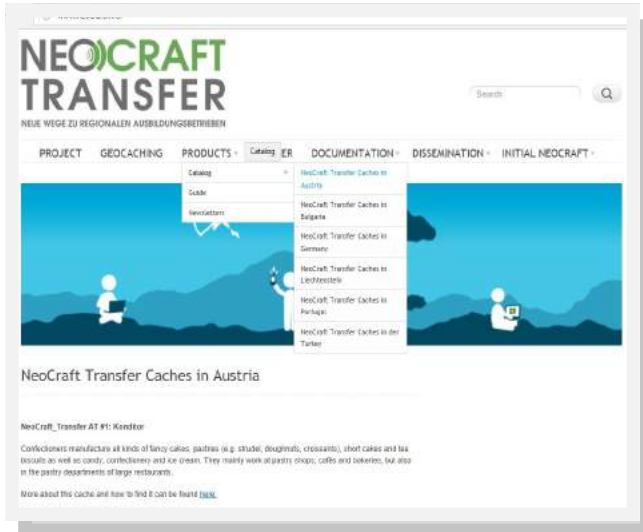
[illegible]

NEOCRAFT TRANSFER

NEUE WEGE ZU REGIONALEN AUSBILDUNGSBETRIEBEN

Search

PROJECT GEOCACHING PRODUCTS Catalog ER DOCUMENTATION DISSEMINATION INITIAL NEOCRAFT

Catalog
Guide
Newsletters

NeoCraft Transfer Caches in Austria
NeoCraft Transfer Caches in Bulgaria
NeoCraft Transfer Caches in Germany
NeoCraft Transfer Caches in Liechtenstein
NeoCraft Transfer Caches in Portugal
NeoCraft Transfer Caches in der Turkey

NeoCraft Transfer Caches in Austria

NeoCraft_Transfer AT #1: Konditor

Confectioners manufacture all kinds of fancy cakes, pastries (e.g. strudel, doughnuts, croissants), short cakes and tea biscuits as well as candy, confectionery and ice cream. They mainly work at pastry shops, cafés and bakeries, but also in the pastry departments of large restaurants.

More about this cache and how to find it can be found here.